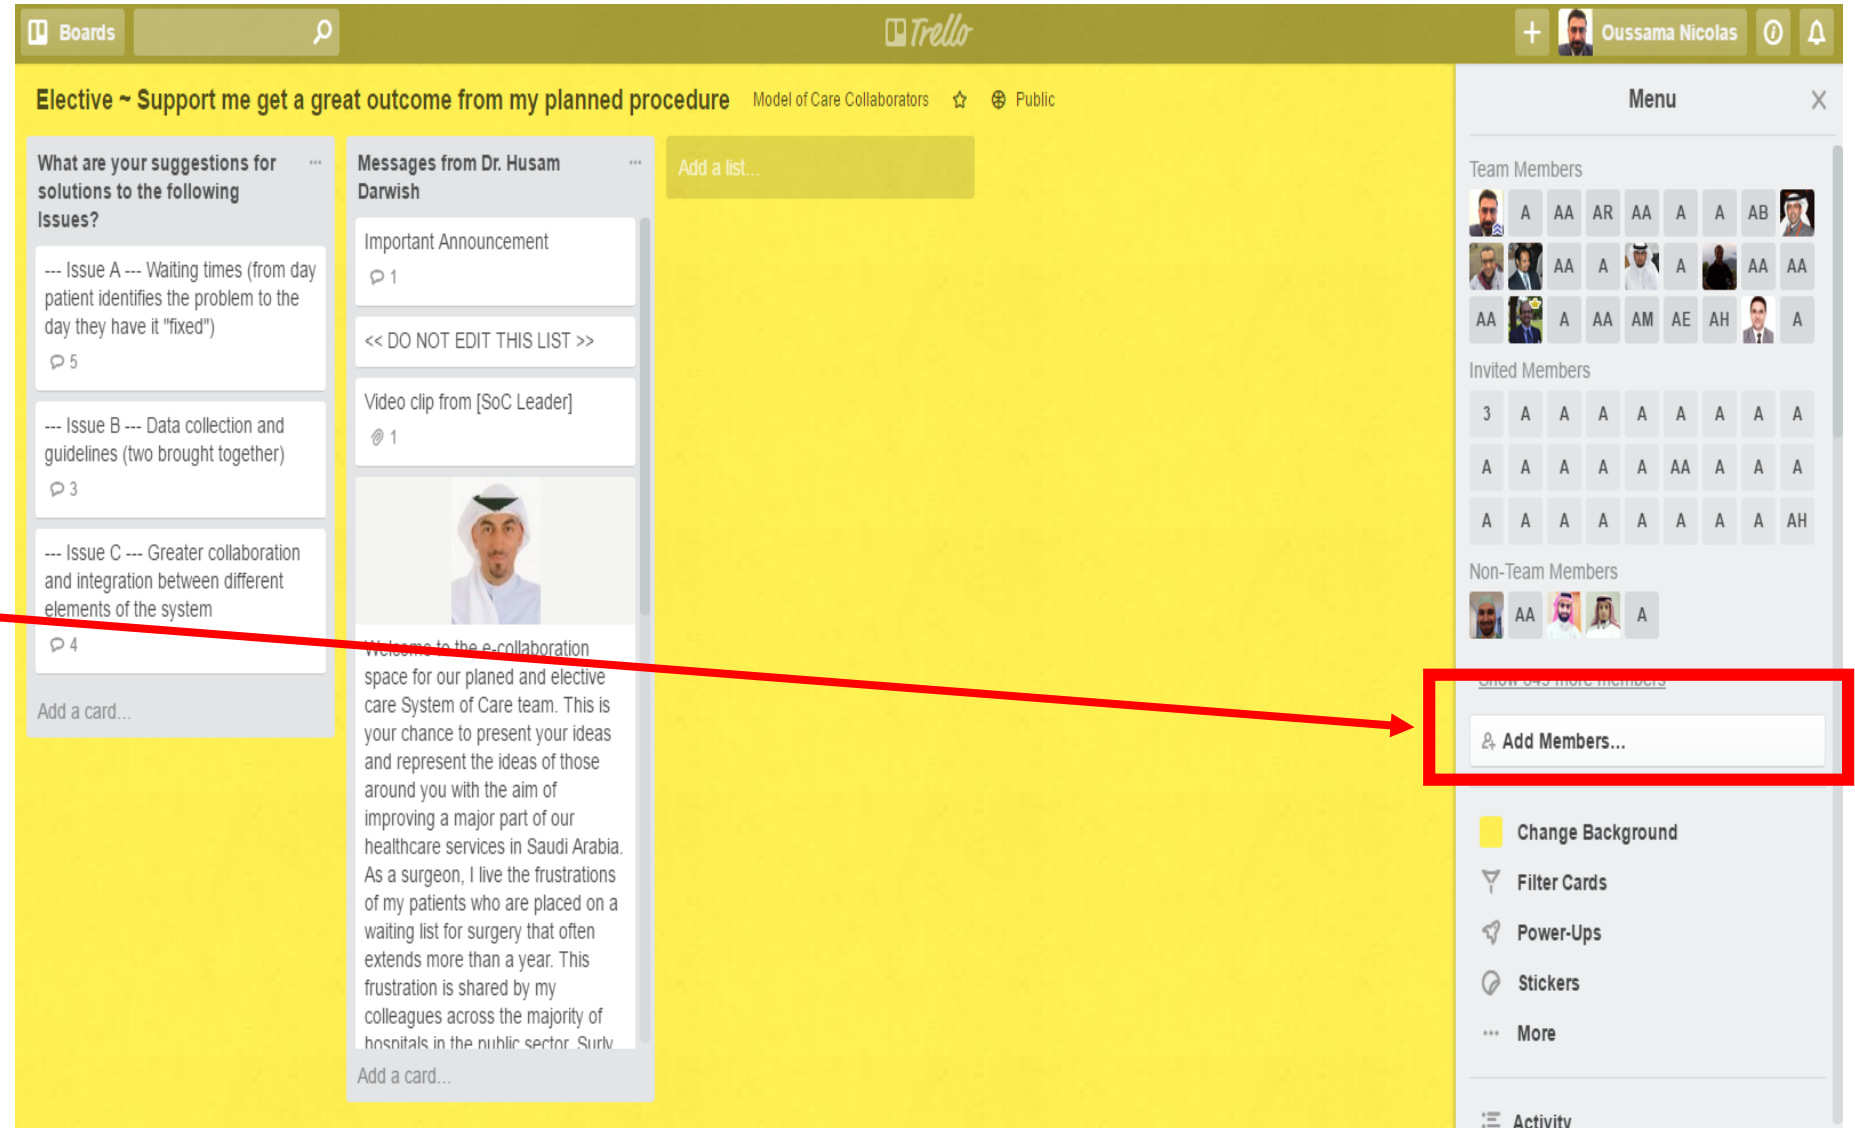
Boards

Trello

Oussama Nicolas

Elective ~ Support me get a great outcome from my planned procedure

Model of Care Collaborators

Public

What are your suggestions for solutions to the following Issues?

--- Issue A --- Waiting times (from day patient identifies the problem to the day they have it "fixed")

5

--- Issue B --- Data collection and guidelines (two brought together)

3

--- Issue C --- Greater collaboration and integration between different elements of the system

4

Add a card...

Messages from Dr. Husam Darwish

Important Announcement

1

<< DO NOT EDIT THIS LIST >>

Video clip from [SoC Leader]

1

Welcome to the e-collaboration space for our planed and elective care System of Care team. This is your chance to present your ideas and represent the ideas of those around you with the aim of improving a major part of our healthcare services in Saudi Arabia. As a surgeon, I live the frustrations of my patients who are placed on a waiting list for surgery that often extends more than a year. This frustration is shared by my colleagues across the majority of hospitals in the public sector. Surly

Add a card...

Add a list...

Menu

Team Members

A AA AR AA A A AB
AA A A AA AA
AA A AA AM AE AH A

Invited Members

3 A A A A A A A A
A A A A A AA A A A
A A A A A A A A AH

Non-Team Members

AA A

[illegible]

Add Members...

Change Background

Filter Cards

Power-Ups

Stickers

More

Activity